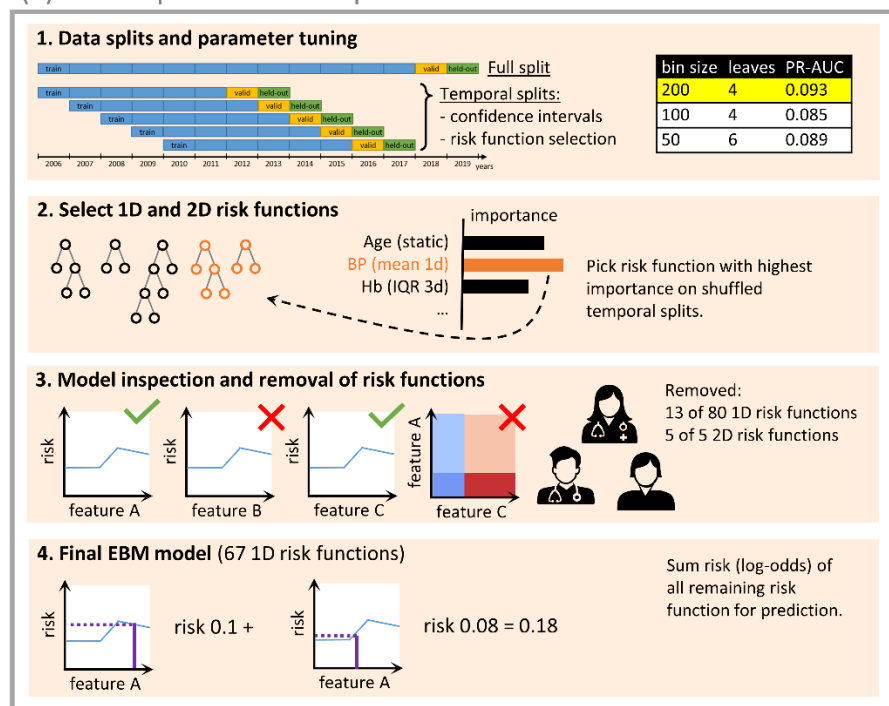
1. Data splits and parameter tuning

train valid held-out Full split

train valid held-out
train valid held-out
train valid held-out
train valid held-out
train valid held-out

Temporal splits:
- confidence intervals
- risk function selection

2006 2007 2008 2009 2010 2011 2012 2013 2014 2015 2016 2017 2018 2019 years

| bin size | leaves | PR-AUC |
|---|---|---|
| 200 | 4 | 0.093 |
| 100 | 4 | 0.085 |
| 50 | 6 | 0.089 |

2. Select 1D and 2D risk functions

importance
Age (static)
BP (mean 1d)
Hb (IQR 3d)
...

Pick risk function with highest importance on shuffled temporal splits.

3. Model inspection and removal of risk functions

risk feature A
risk feature B
risk feature C
feature A feature C

Removed:
13 of 80 1D risk functions
5 of 5 2D risk functions

4. Final EBM model (67 1D risk functions)

risk feature A risk 0.1 +
risk feature A risk 0.08 = 0.18

Sum risk (log-odds) of all remaining risk function for prediction.